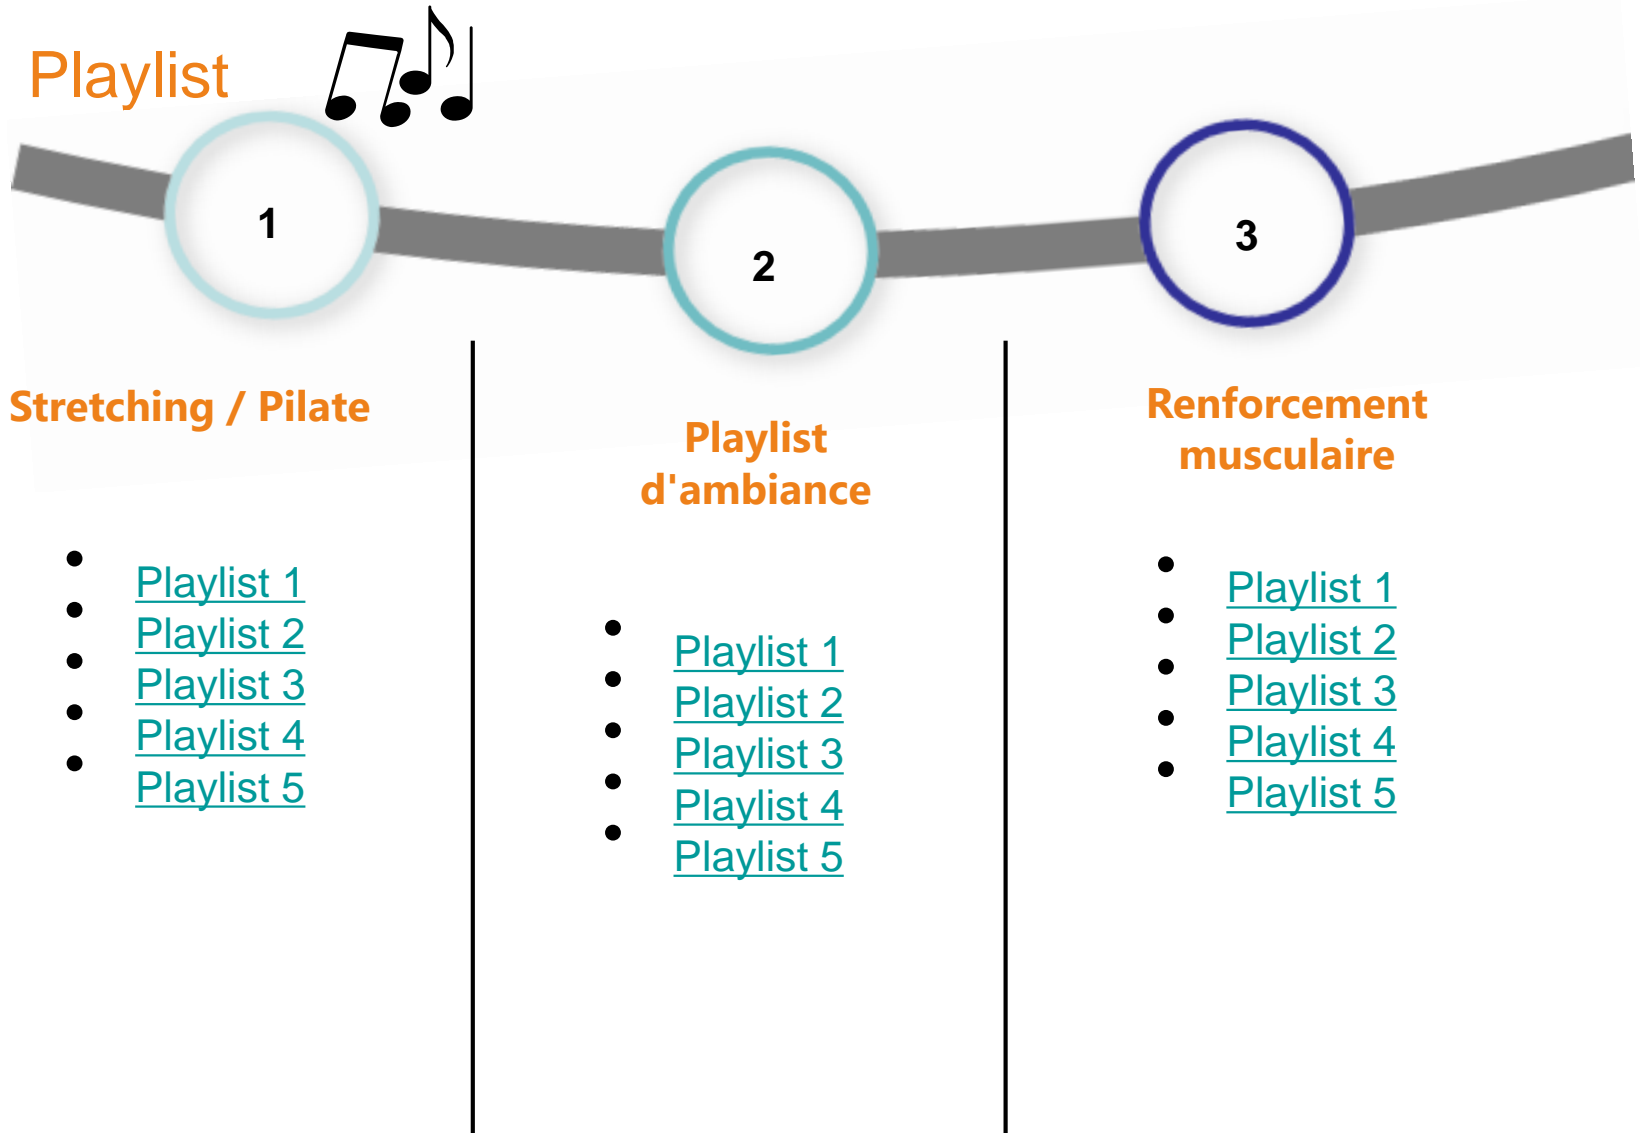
Playlist

1

2

3

Stretching / Pilate

- Playlist 1
- Playlist 2
- Playlist 3
- Playlist 4
- Playlist 5

Playlist d'ambiance

- Playlist 1
- Playlist 2
- Playlist 3
- Playlist 4
- Playlist 5

Renforcement musculaire

- Playlist 1
- Playlist 2
- Playlist 3
- Playlist 4
- Playlist 5